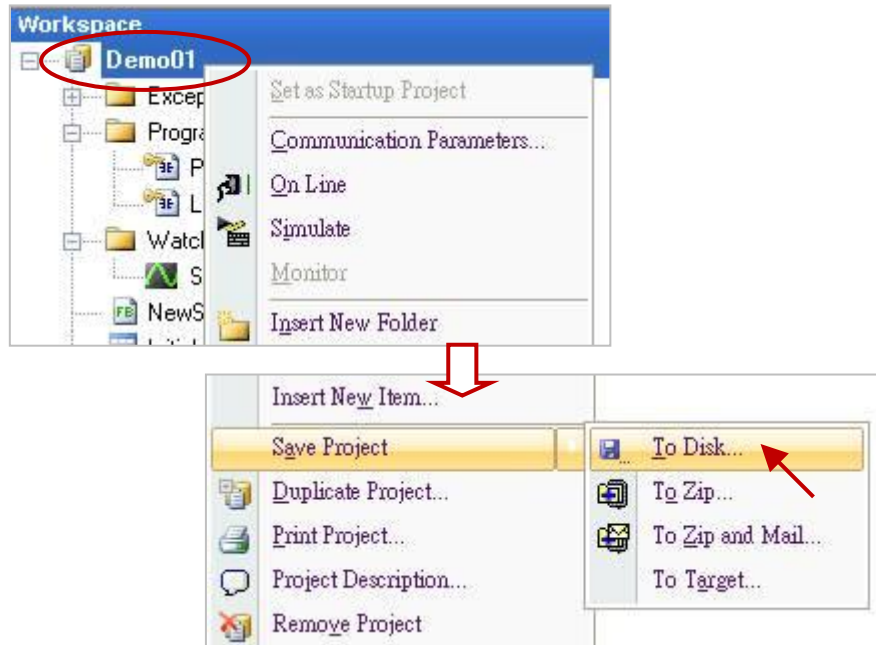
Workspace
Demo01
Excep
Progra
P
L
Watcl
S
NewS

Set as Startup Project
Communication Parameters...
On Line
Simulate
Monitor
Insert New Folder

Insert New Item...
Save Project
Duplicate Project...
Print Project...
Project Description...
Remove Project

To Disk...
To Zip...
To Zip and Mail...
To Target...